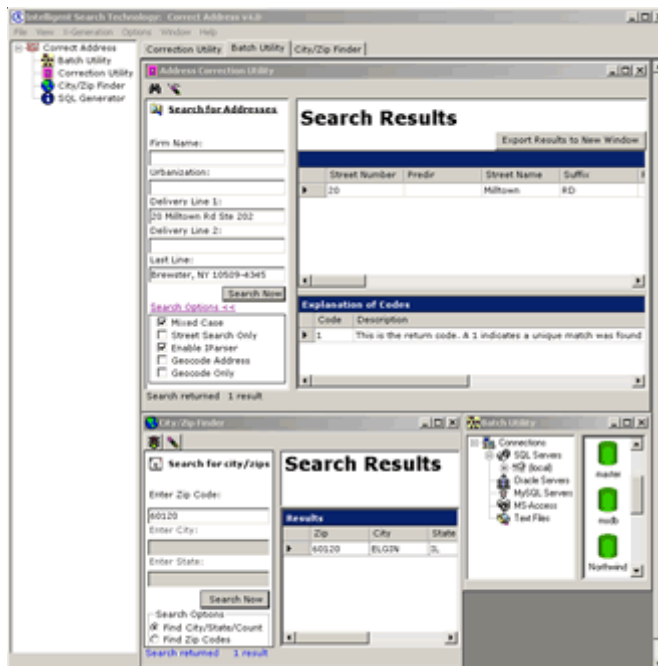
Intelligent Search Technology: Correct Address v4.0

File View X-Generation Options Window Help

Correct Address
Batch Utility
Correction Utility
City/Zip Finder
SQL Generator

Correction Utility | Batch Utility | City/Zip Finder

Address Correction Utility

Search for Addresses

Firm Name:

Urbanization:

Delivery Line 1:
20 Milltown Rd Ste 202

Delivery Line 2:

Last Line:
Brewster, NY 10509-4345

Search Now

Search Options <<

☑ Mixed Case
☐ Street Search Only
☑ Enable IParser
☐ Geocode Address
☐ Geocode Only

Search returned 1 result

Search Results

Export Results to New Window

| Street Number | Predir | Street Name | Suffix |
|---|---|---|---|
| 20 | | Milltown | RD |

Explanation of Codes

| Code | Description |
|---|---|
| 1 | This is the return code. A 1 indicates a unique match was found |

City/Zip Finder

Search for city/zips

Enter Zip Code:
60120

Enter City:

Enter State:

Search Now

Search Options
◉ Find City/State/Count
○ Find Zip Codes

Search returned 1 result

Search Results

Results

| Zip | City | State |
|---|---|---|
| 60120 | ELGIN | IL |

Batch Utility

Connections
SQL Servers
(local)
Oracle Servers
MySQL Servers
MS-Access
Text Files

master
msdb
Northwind